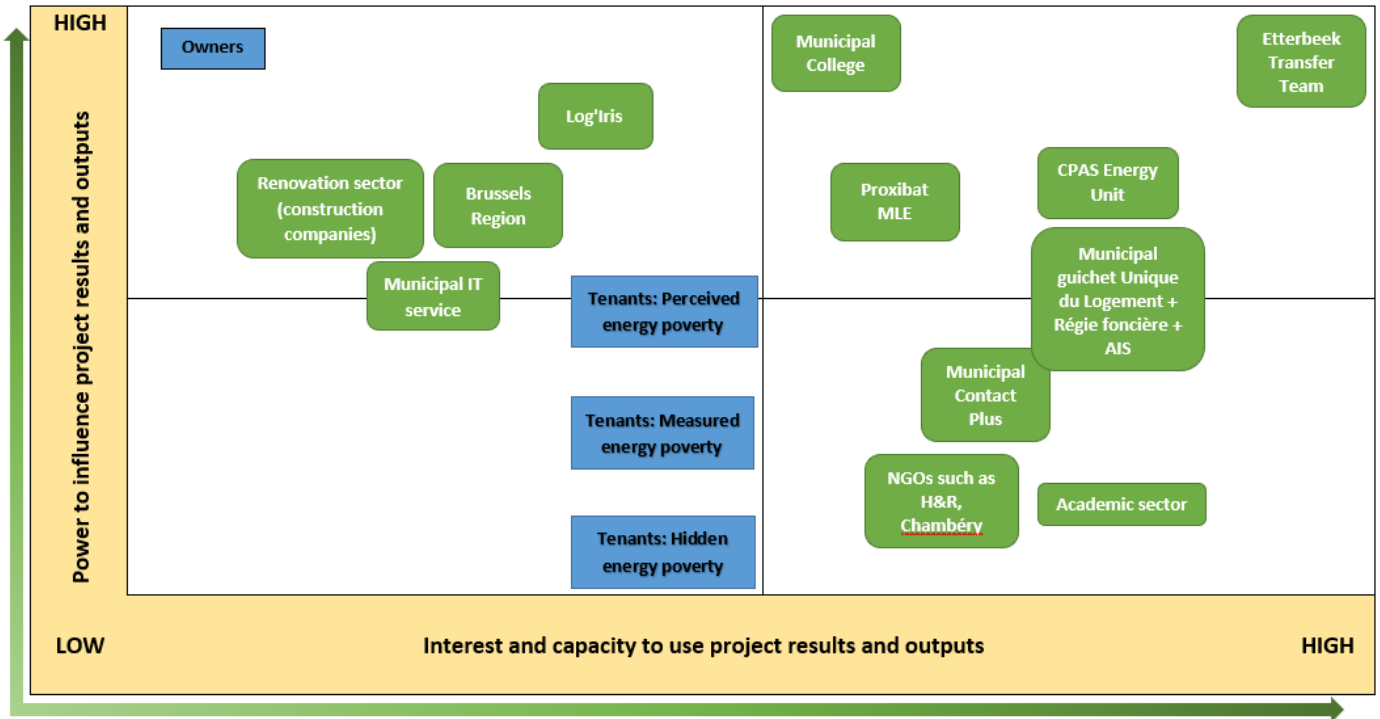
HIGH

Power to influence project results and outputs

Owners

Log'Iris

Renovation sector (construction companies)

Brussels Region

Municipal IT service

Tenants: Perceived energy poverty

Tenants: Measured energy poverty

Tenants: Hidden energy poverty

Municipal College

Etterbeek Transfer Team

Proxibat MLE

CPAS Energy Unit

Municipal guichet Unique du Logement + Régie foncière + AIS

Municipal Contact Plus

NGOs such as H&R, Chambéry

Academic sector

LOW

Interest and capacity to use project results and outputs

HIGH